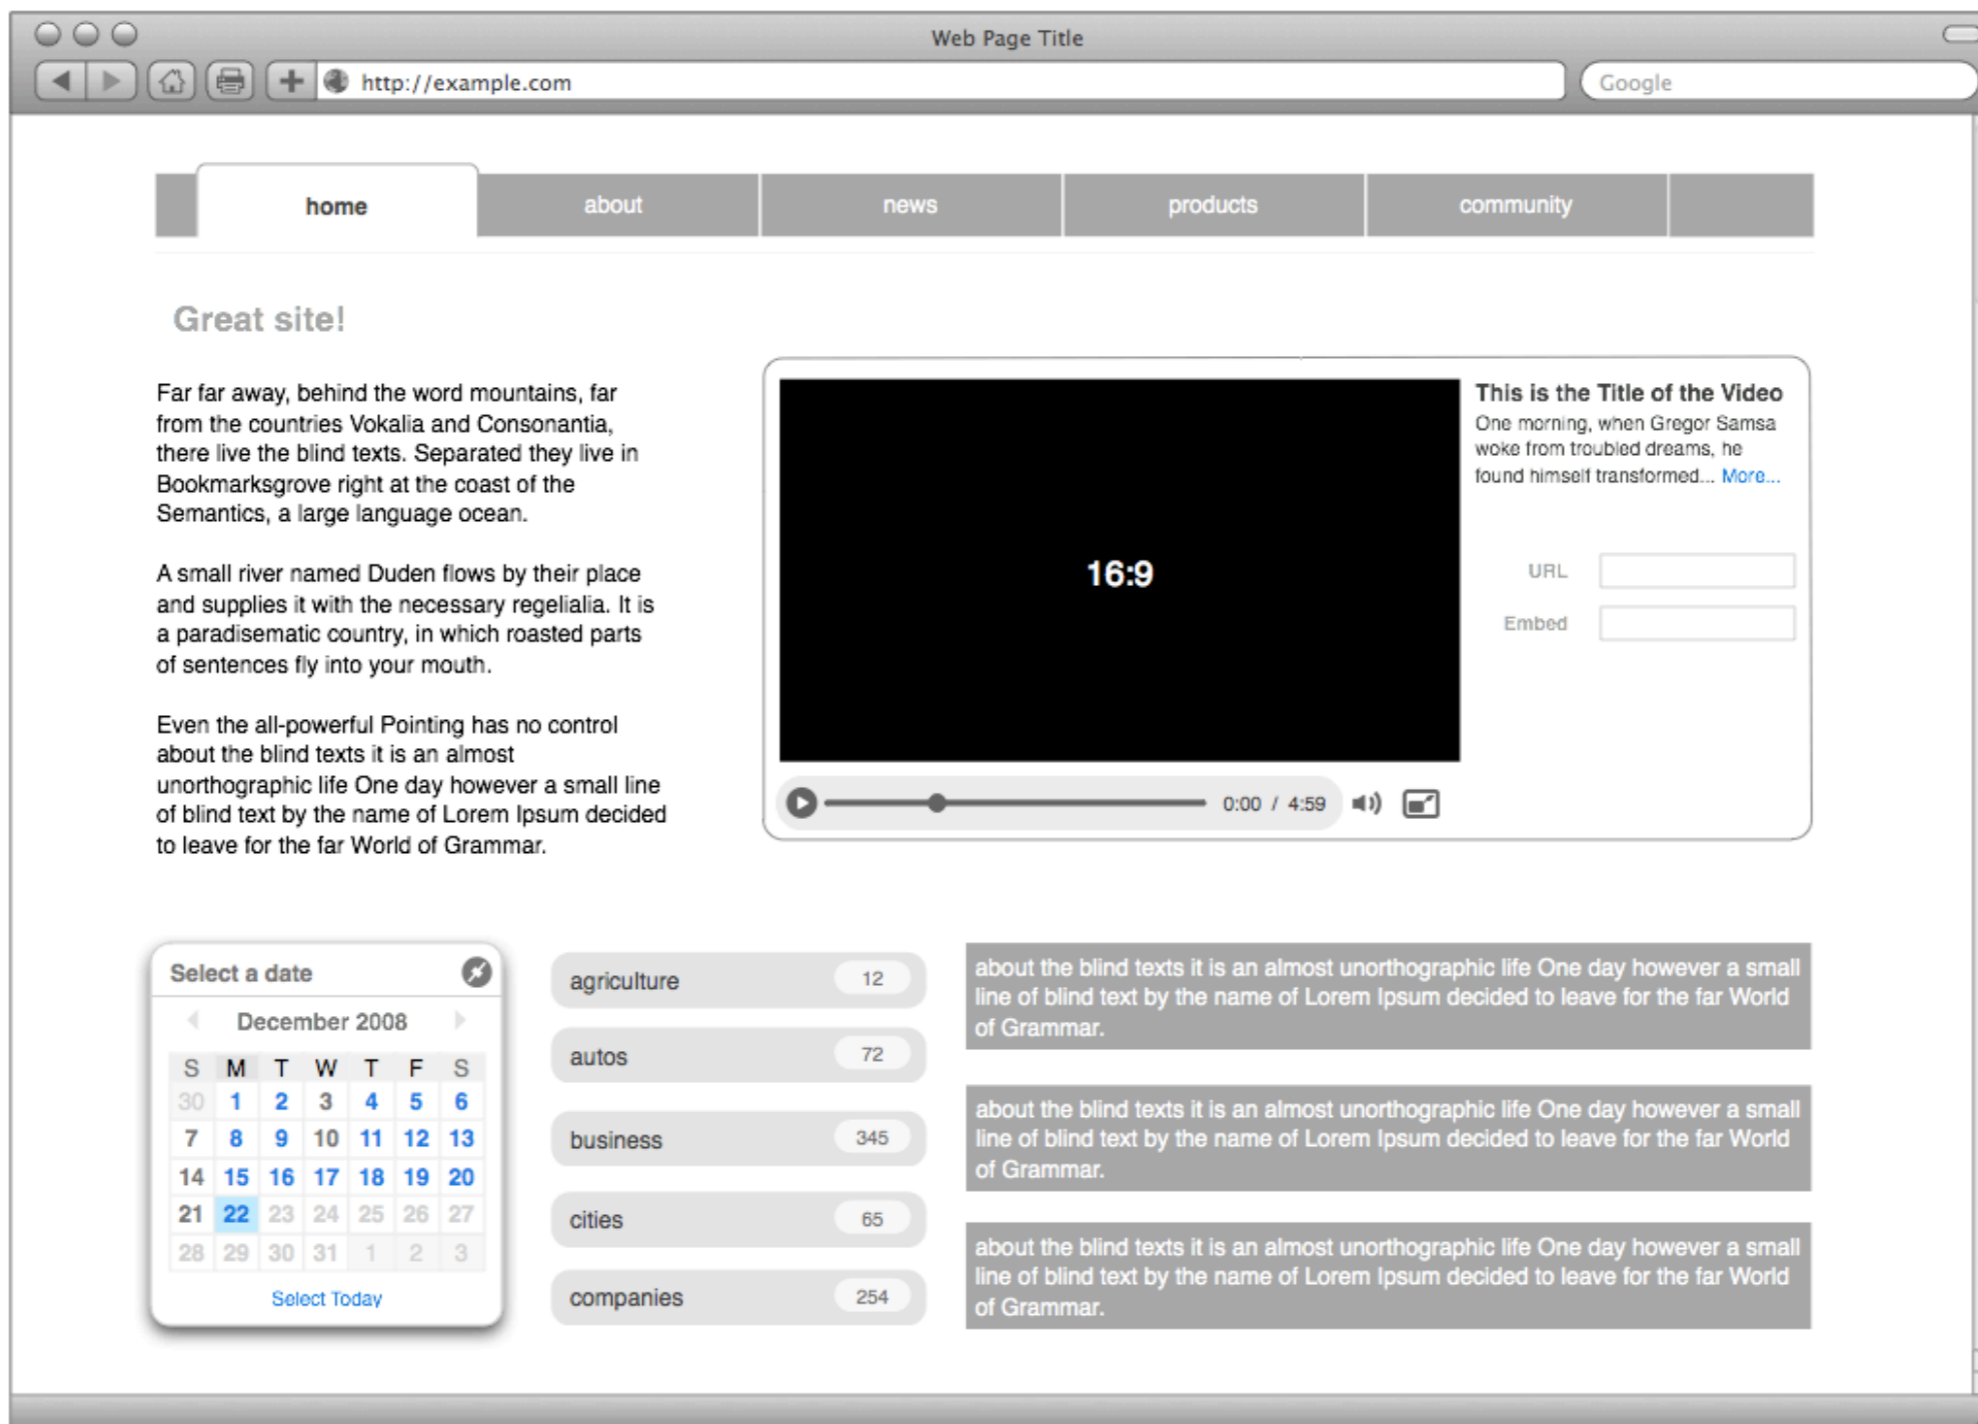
Web Page Title

http://example.com

Google

home about news products community

Great site!

Far far away, behind the word mountains, far from the countries Vokalia and Consonantia, there live the blind texts. Separated they live in Bookmarksgrove right at the coast of the Semantics, a large language ocean.

A small river named Duden flows by their place and supplies it with the necessary regelialia. It is a paradisematic country, in which roasted parts of sentences fly into your mouth.

Even the all-powerful Pointing has no control about the blind texts it is an almost unorthographic life One day however a small line of blind text by the name of Lorem Ipsum decided to leave for the far World of Grammar.

16:9

0:00 / 4:59

This is the Title of the Video
One morning, when Gregor Samsa woke from troubled dreams, he found himself transformed... More...

URL

Embed

Select a date

December 2008

| S | M | T | W | T | F | S |
|---|---|---|---|---|---|---|
| 30 | 1 | 2 | 3 | 4 | 5 | 6 |
| 7 | 8 | 9 | 10 | 11 | 12 | 13 |
| 14 | 15 | 16 | 17 | 18 | 19 | 20 |
| 21 | 22 | 23 | 24 | 25 | 26 | 27 |
| 28 | 29 | 30 | 31 | 1 | 2 | 3 |

Select Today

agriculture 12
autos 72
business 345
cities 65
companies 254

about the blind texts it is an almost unorthographic life One day however a small line of blind text by the name of Lorem Ipsum decided to leave for the far World of Grammar.

about the blind texts it is an almost unorthographic life One day however a small line of blind text by the name of Lorem Ipsum decided to leave for the far World of Grammar.

about the blind texts it is an almost unorthographic life One day however a small line of blind text by the name of Lorem Ipsum decided to leave for the far World of Grammar.